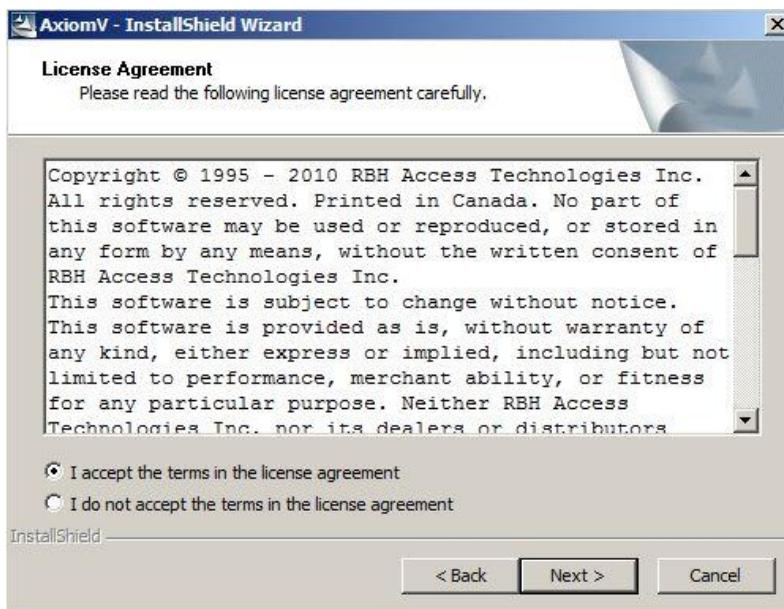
AxiomV - InstallShield Wizard

License Agreement
Please read the following license agreement carefully.

Copyright © 1995 - 2010 RBH Access Technologies Inc. All rights reserved. Printed in Canada. No part of this software may be used or reproduced, or stored in any form by any means, without the written consent of RBH Access Technologies Inc.
This software is subject to change without notice. This software is provided as is, without warranty of any kind, either express or implied, including but not limited to performance, merchant ability, or fitness for any particular purpose. Neither RBH Access Technologies Inc. nor its dealers or distributors

I accept the terms in the license agreement
I do not accept the terms in the license agreement

InstallShield

< Back
Next >
Cancel